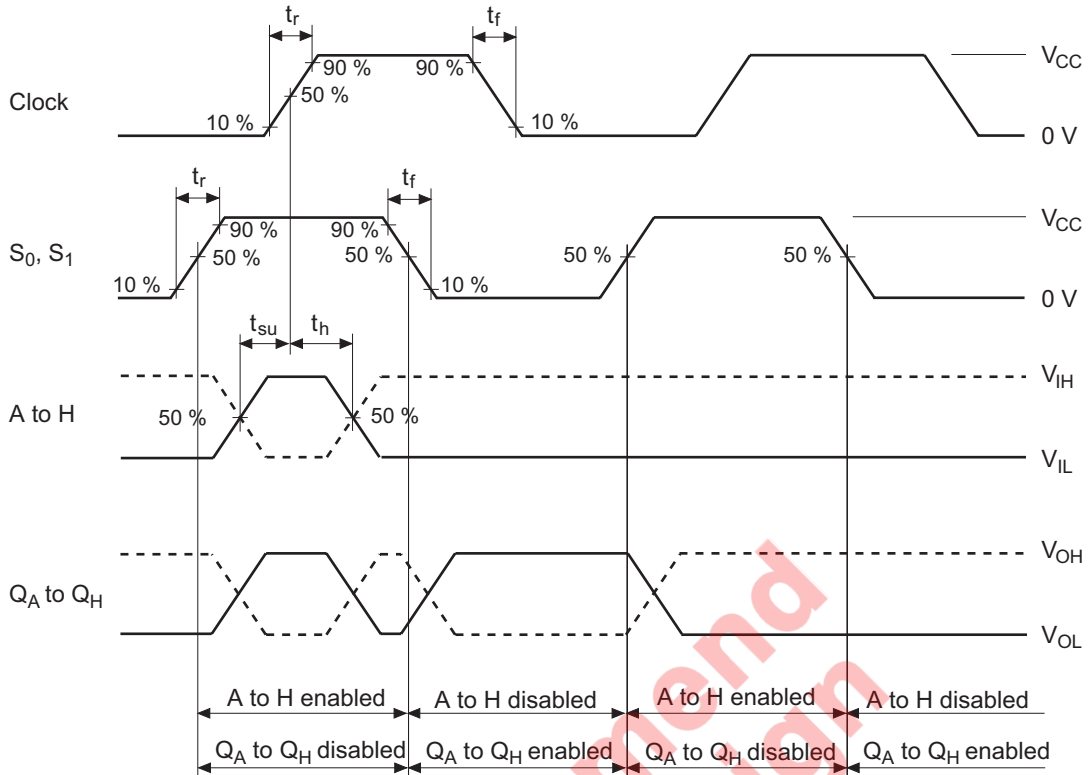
$t_r$

$t_f$

Clock

90 %

90 %

50 %

10 %

10 %

$V_{CC}$

0 V

$t_r$

$t_f$

$S_0$, $S_1$

90 %

90 %

50 %

50 %

50 %

50 %

10 %

10 %

$V_{CC}$

0 V

$t_{su}$

$t_h$

A to H

50 %

50 %

$V_{IH}$

$V_{IL}$

$Q_A$ to $Q_H$

$V_{OH}$

$V_{OL}$

A to H enabled

A to H disabled

A to H enabled

A to H disabled

$Q_A$ to $Q_H$ disabled

$Q_A$ to $Q_H$ enabled

$Q_A$ to $Q_H$ disabled

$Q_A$ to $Q_H$ enabled

mend
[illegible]